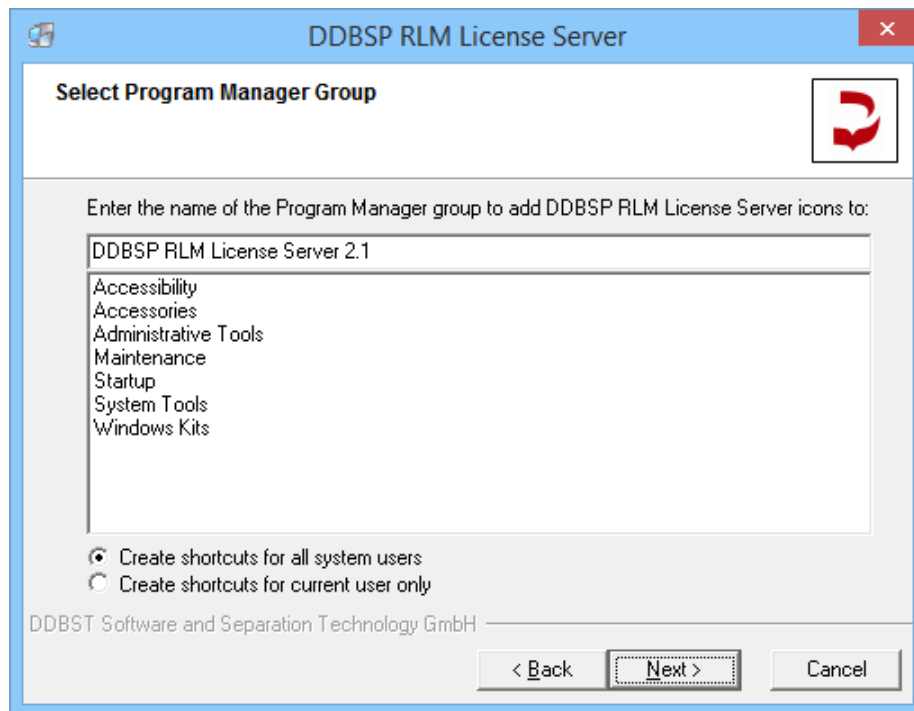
DDBSP RLM License Server

×

Select Program Manager Group

Enter the name of the Program Manager group to add DDBSP RLM License Server icons to:

DDBSP RLM License Server 2.1

Accessibility
Accessories
Administrative Tools
Maintenance
Startup
System Tools
Windows Kits

Create shortcuts for all system users
Create shortcuts for current user only

DDBST Software and Separation Technology GmbH

< Back

Next >

Cancel